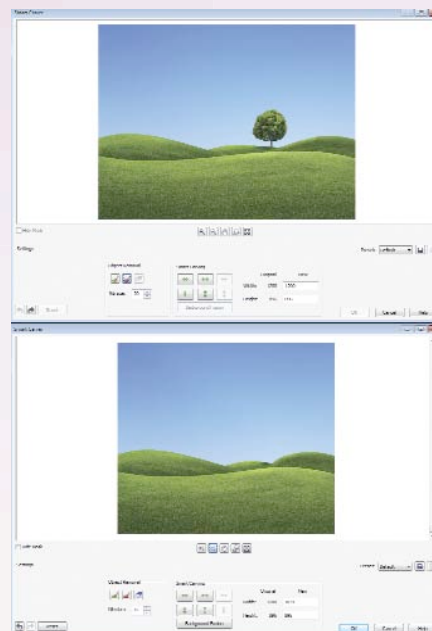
Smart Fusion

Settings

Presets Default

Original New

Width 1500 1500

Height

OK Cancel Help

Smart Carver

Settings

Presets Default

Object Removal

Smart Carving

Original New

Width

Height

Background Protect

OK Cancel Help